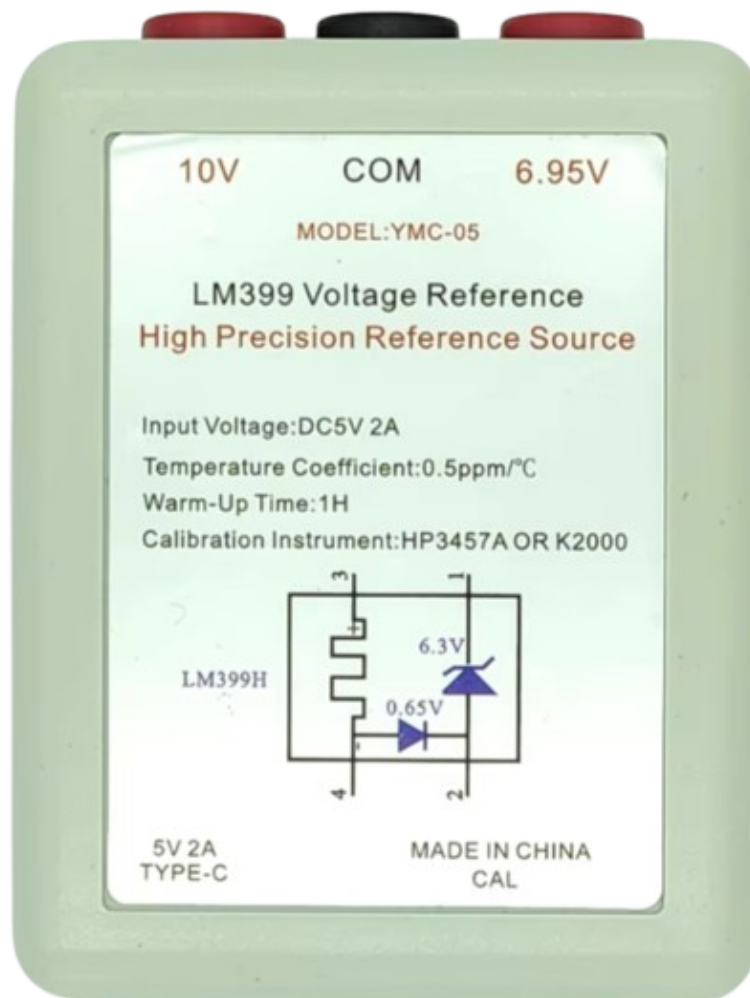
10V COM 6.95V

MODEL:YMC-05

LM399 Voltage Reference
High Precision Reference Source

Input Voltage:DC5V 2A
Temperature Coefficient:0.5ppm/℃
Warm-Up Time:1H
Calibration Instrument:HP3457A OR K2000

3 1
+ +
6.3V
LM399H
0.65V
- -
4 2

5V 2A
TYPE-C

MADE IN CHINA
CAL